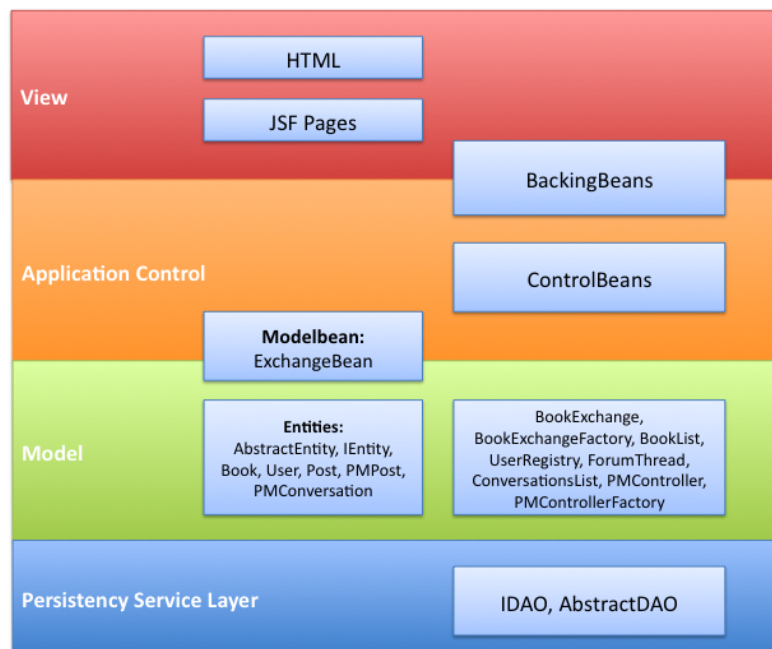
View

HTML

JSF Pages

BackingBeans

Application Control

ControlBeans

**Modelbean:**
ExchangeBean

Model

**Entities:**
AbstractEntity, IEntity, Book, User, Post, PMPost, PMConversation

BookExchange, BookExchangeFactory, BookList, UserRegistry, ForumThread, ConversationsList, PMController, PMControllerFactory

Persistency Service Layer

IDAO, AbstractDAO